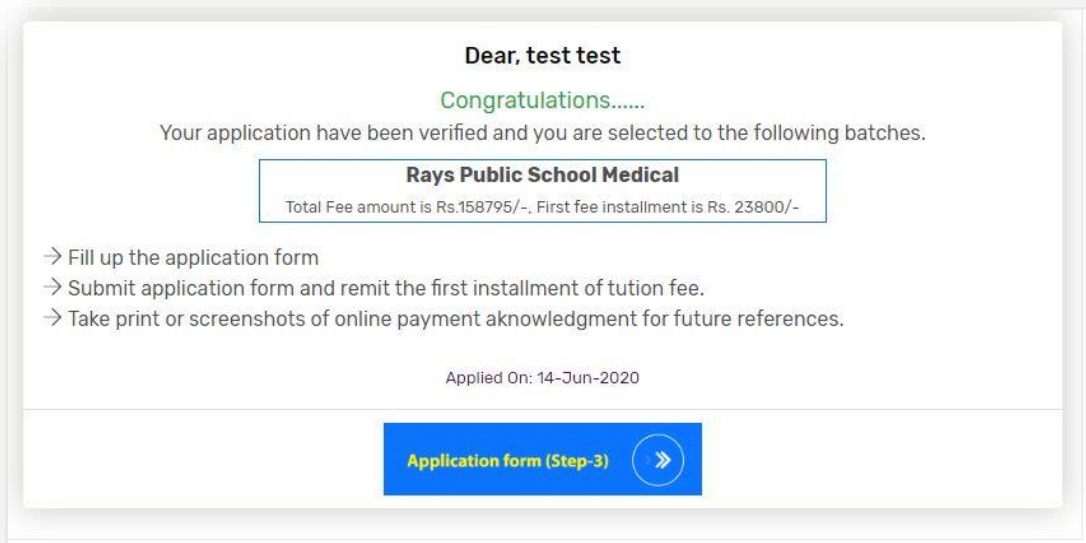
Dear, test test

Congratulations......

Your application have been verified and you are selected to the following batches.

Rays Public School Medical

Total Fee amount is Rs.158795/-, First fee installment is Rs. 23800/-

→ Fill up the application form
→ Submit application form and remit the first installment of tution fee.
→ Take print or screenshots of online payment aknowledgment for future references.

Applied On: 14-Jun-2020

Application form (Step-3) »